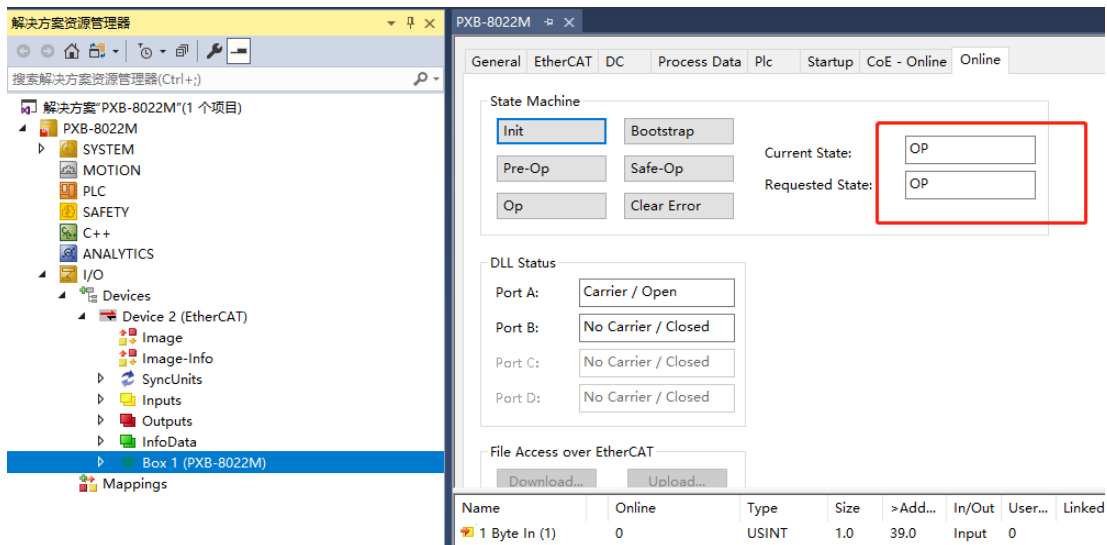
解决方案资源管理器

搜索解决方案资源管理器(Ctrl+;)

解决方案"PXB-8022M"(1 个项目)
PXB-8022M
SYSTEM
MOTION
PLC
SAFETY
C++
ANALYTICS
I/O
Devices
Device 2 (EtherCAT)
Image
Image-Info
SyncUnits
Inputs
Outputs
InfoData
Box 1 (PXB-8022M)
Mappings

PXB-8022M

General | EtherCAT | DC | Process Data | Plc | Startup | CoE - Online | Online

State Machine
Init
Bootstrap
Pre-Op
Safe-Op
Op
Clear Error
Current State: OP
Requested State: OP

DLL Status
Port A: Carrier / Open
Port B: No Carrier / Closed
Port C: No Carrier / Closed
Port D: No Carrier / Closed

File Access over EtherCAT
Download...
Upload...

| Name | Online | Type | Size | >Add... | In/Out | User... | Linked |
|---|---|---|---|---|---|---|---|
| 1 Byte In (1) | 0 | USINT | 1.0 | 39.0 | Input | 0 | |